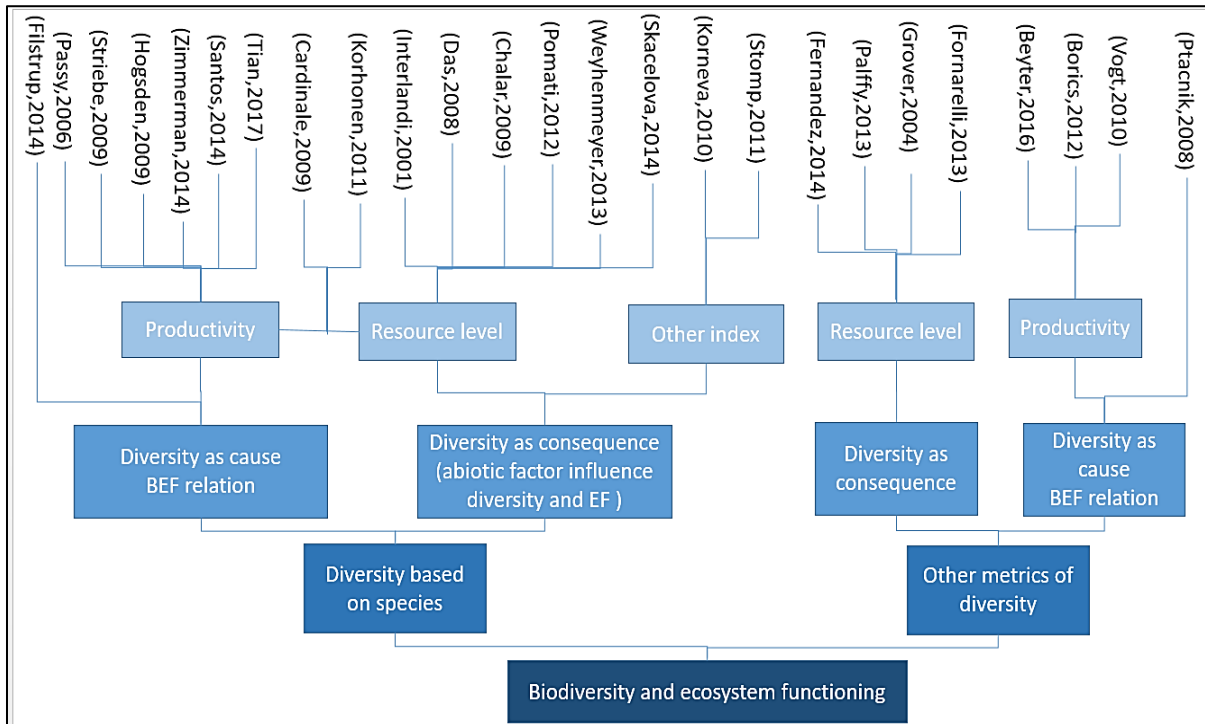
(Filstrup,2014)
(Passy,2006)
(Striebe,2009)
(Hogsden,2009)
(Zimmerman,2014)
(Santos,2014)
(Tian,2017)
(Cardinale,2009)
(Korhonen,2011)
(Interlandi,2001)
(Das,2008)
(Chalar,2009)
(Pomati,2012)
(Weyhenmeyer,2013)
(Skacelova,2014)
(Korneva,2010)
(Stomp,2011)
(Fernandez,2014)
(Palffy,2013)
(Grover,2004)
(Fornarelli,2013)
(Beyter,2016)
(Borics,2012)
(Vogt,2010)
(Ptacnik,2008)

Productivity

Resource level

Other index

Resource level

Productivity

Diversity as cause BEF relation

Diversity as consequence (abiotic factor influence diversity and EF )

Diversity as consequence

Diversity as cause BEF relation

Diversity based on species

Other metrics of diversity

Biodiversity and ecosystem functioning